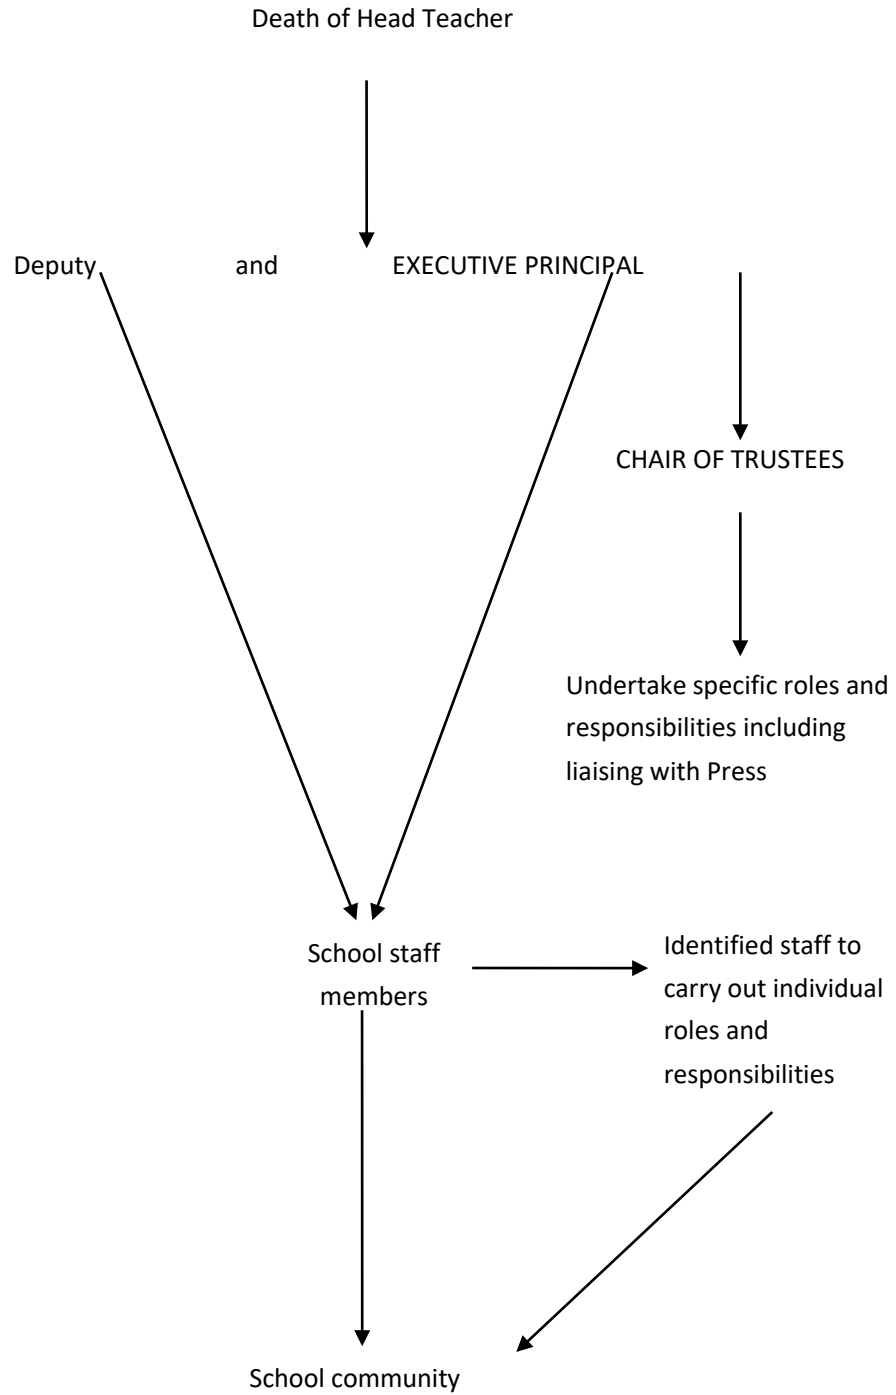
Death of Head Teacher

Deputy and EXECUTIVE PRINCIPAL

CHAIR OF TRUSTEES

Undertake specific roles and responsibilities including liaising with Press

School staff members

Identified staff to carry out individual roles and responsibilities

School community